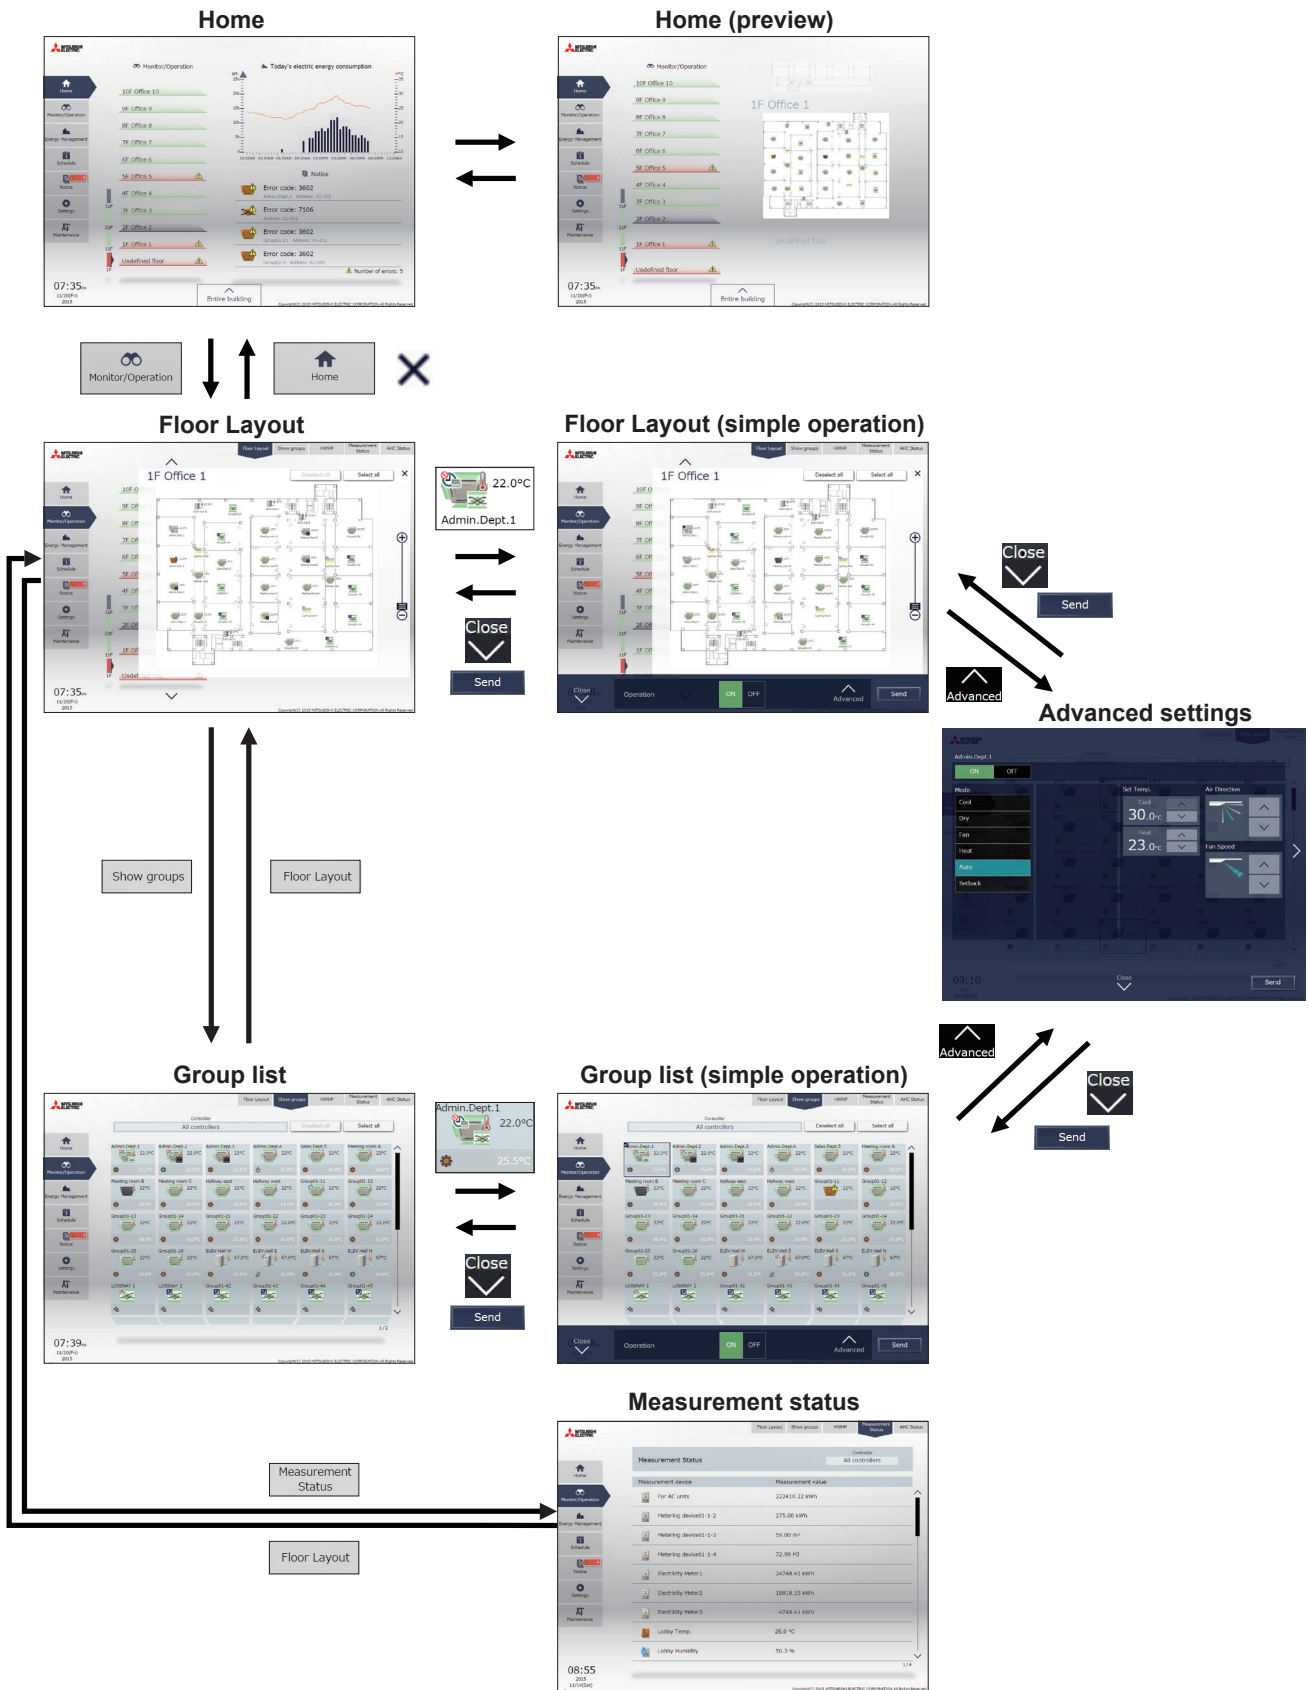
Home

Home (preview)

Monitor/Operation

Today's electric energy consumption

10F Office 10
9F Office 9
8F Office 8
7F Office 7
6F Office 6
5F Office 5
4F Office 4
3F Office 3
2F Office 2
1F Office 1
Undefined floor

Notice
Error code: 3602
Error code: 7106
Error code: 3602
Error code: 3602
Number of errors: 5

Entire building

07:35

1F Office 1

Monitor/Operation

Home

Floor Layout

Floor Layout (simple operation)

1F Office 1

Deselect all
Select all

22.0°C
Admin.Dept.1

Close
Send

Close
Send

Operation
ON
OFF
Advanced
Send

07:35

Advanced

Advanced settings

Admin.Dept.1
ON
OFF
Mode
Cool
Dry
Fan
Heat
Auto
Setback
Set Temp.
Cool
30.0°C
Heat
23.0°C
Air Direction
Fan Speed
Close
Send

Show groups

Floor Layout

Advanced

Close
Send

Group list

Group list (simple operation)

Admin.Dept.1
22.0°C
25.5°C

Close
Send

Controller
All controllers
Deselect all
Select all

07:39

Operation
ON
OFF
Advanced
Send

Measurement status

Measurement Status

Floor Layout

Measurement Status
Controller
All controllers

| Measurement device | Measurement value |
|---|---|
| For AC units | 22410.22 kWh |
| Metering device01-1-2 | 275.06 kWh |
| Metering device01-1-3 | 59.00 m³ |
| Metering device01-1-4 | 72.99 MJ |
| Electricity Meter1 | 24748.43 kWh |
| Electricity Meter2 | 10818.15 kWh |
| Electricity Meter3 | 4748.43 kWh |
| Lobby Temp. | 25.0 °C |
| Lobby Humidity | 50.3 % |

08:55